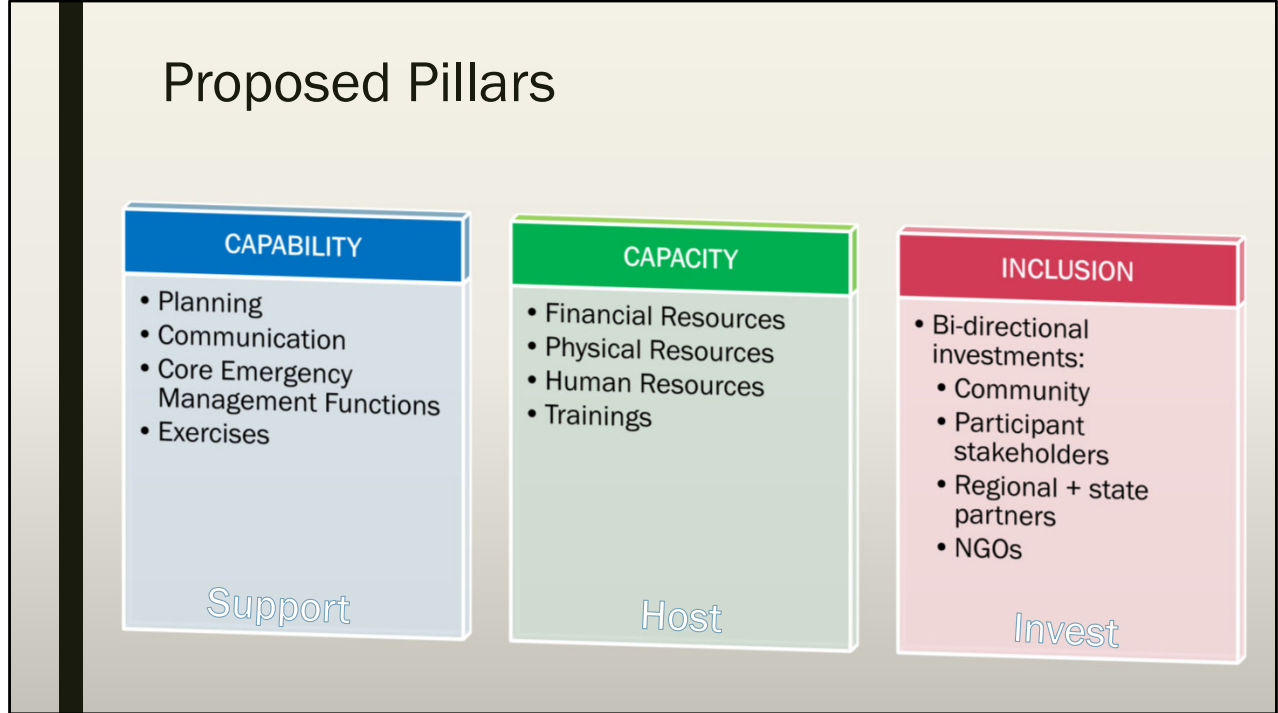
Proposed Pillars

CAPABILITY

- Planning
- Communication
- Core Emergency Management Functions
- Exercises

Support

CAPACITY

- Financial Resources
- Physical Resources
- Human Resources
- Trainings

Host

INCLUSION

- Bi-directional investments:
  - Community
  - Participant stakeholders
  - Regional + state partners
  - NGOs

Invest